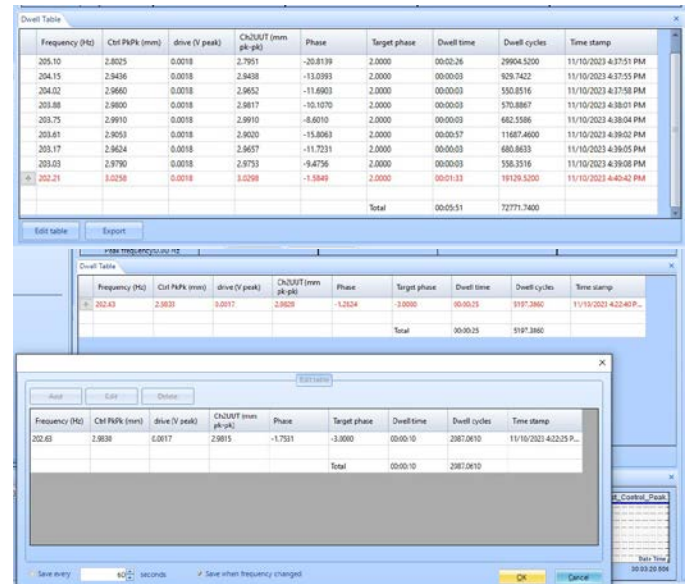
Dwell Table

| Frequency (Hz) | Ctrl PkPk (mm) | drive (V peak) | Ch2UUT (mm pk-pk) | Phase | Target phase | Dwell time | Dwell cycles | Time stamp |
|---|---|---|---|---|---|---|---|---|
| 205.10 | 2.8025 | 0.0018 | 2.7951 | -20.8139 | 2.0000 | 00:02:26 | 29904.5200 | 11/10/2023 4:37:51 PM |
| 204.15 | 2.9436 | 0.0018 | 2.9438 | -13.0593 | 2.0000 | 00:00:03 | 929.7422 | 11/10/2023 4:37:55 PM |
| 204.02 | 2.9660 | 0.0018 | 2.9652 | -11.6903 | 2.0000 | 00:00:03 | 550.8516 | 11/10/2023 4:37:58 PM |
| 203.88 | 2.9800 | 0.0018 | 2.9817 | -10.1070 | 2.0000 | 00:00:03 | 570.8867 | 11/10/2023 4:38:01 PM |
| 203.75 | 2.9910 | 0.0018 | 2.9910 | -8.6010 | 2.0000 | 00:00:03 | 682.5586 | 11/10/2023 4:38:04 PM |
| 203.61 | 2.9053 | 0.0018 | 2.9020 | -15.8063 | 2.0000 | 00:00:57 | 11687.4600 | 11/10/2023 4:39:02 PM |
| 203.17 | 2.9624 | 0.0018 | 2.9657 | -11.7231 | 2.0000 | 00:00:03 | 680.8633 | 11/10/2023 4:39:05 PM |
| 203.03 | 2.9790 | 0.0018 | 2.9753 | -9.4756 | 2.0000 | 00:00:03 | 558.3516 | 11/10/2023 4:39:08 PM |
| 202.21 | 3.0258 | 0.0018 | 3.0298 | -1.5849 | 2.0000 | 00:01:33 | 19129.5200 | 11/10/2023 4:40:42 PM |
| | | | | | Total | 00:05:51 | 72771.7400 | |

Edit table Export

Peak frequency:0.00 Hz

Dwell Table

| Frequency (Hz) | Ctrl PkPk (mm) | drive (V peak) | Ch2UUT (mm pk-pk) | Phase | Target phase | Dwell time | Dwell cycles | Time stamp |
|---|---|---|---|---|---|---|---|---|
| 202.63 | 2.5833 | 0.0017 | 2.5820 | -1.2524 | -3.0000 | 00:00:25 | 5197.3860 | 11/10/2023 4:22:40 P... |
| | | | | | Total | 00:00:25 | 5197.3860 | |

Edit table

Add Edit Delete

| Frequency (Hz) | Ctrl PkPk (mm) | drive (V peak) | Ch2UUT (mm pk-pk) | Phase | Target phase | Dwell time | Dwell cycles | Time stamp |
|---|---|---|---|---|---|---|---|---|
| 202.63 | 2.9838 | 0.0017 | 2.9815 | -1.7531 | -3.0000 | 00:00:10 | 2087.0610 | 11/10/2023 4:22:25 P... |
| | | | | | Total | 00:00:10 | 2087.0610 | |

Save every 60 seconds Save when frequency changed OK Cancel

_Control_Peak

Date Time
00:03:20.506